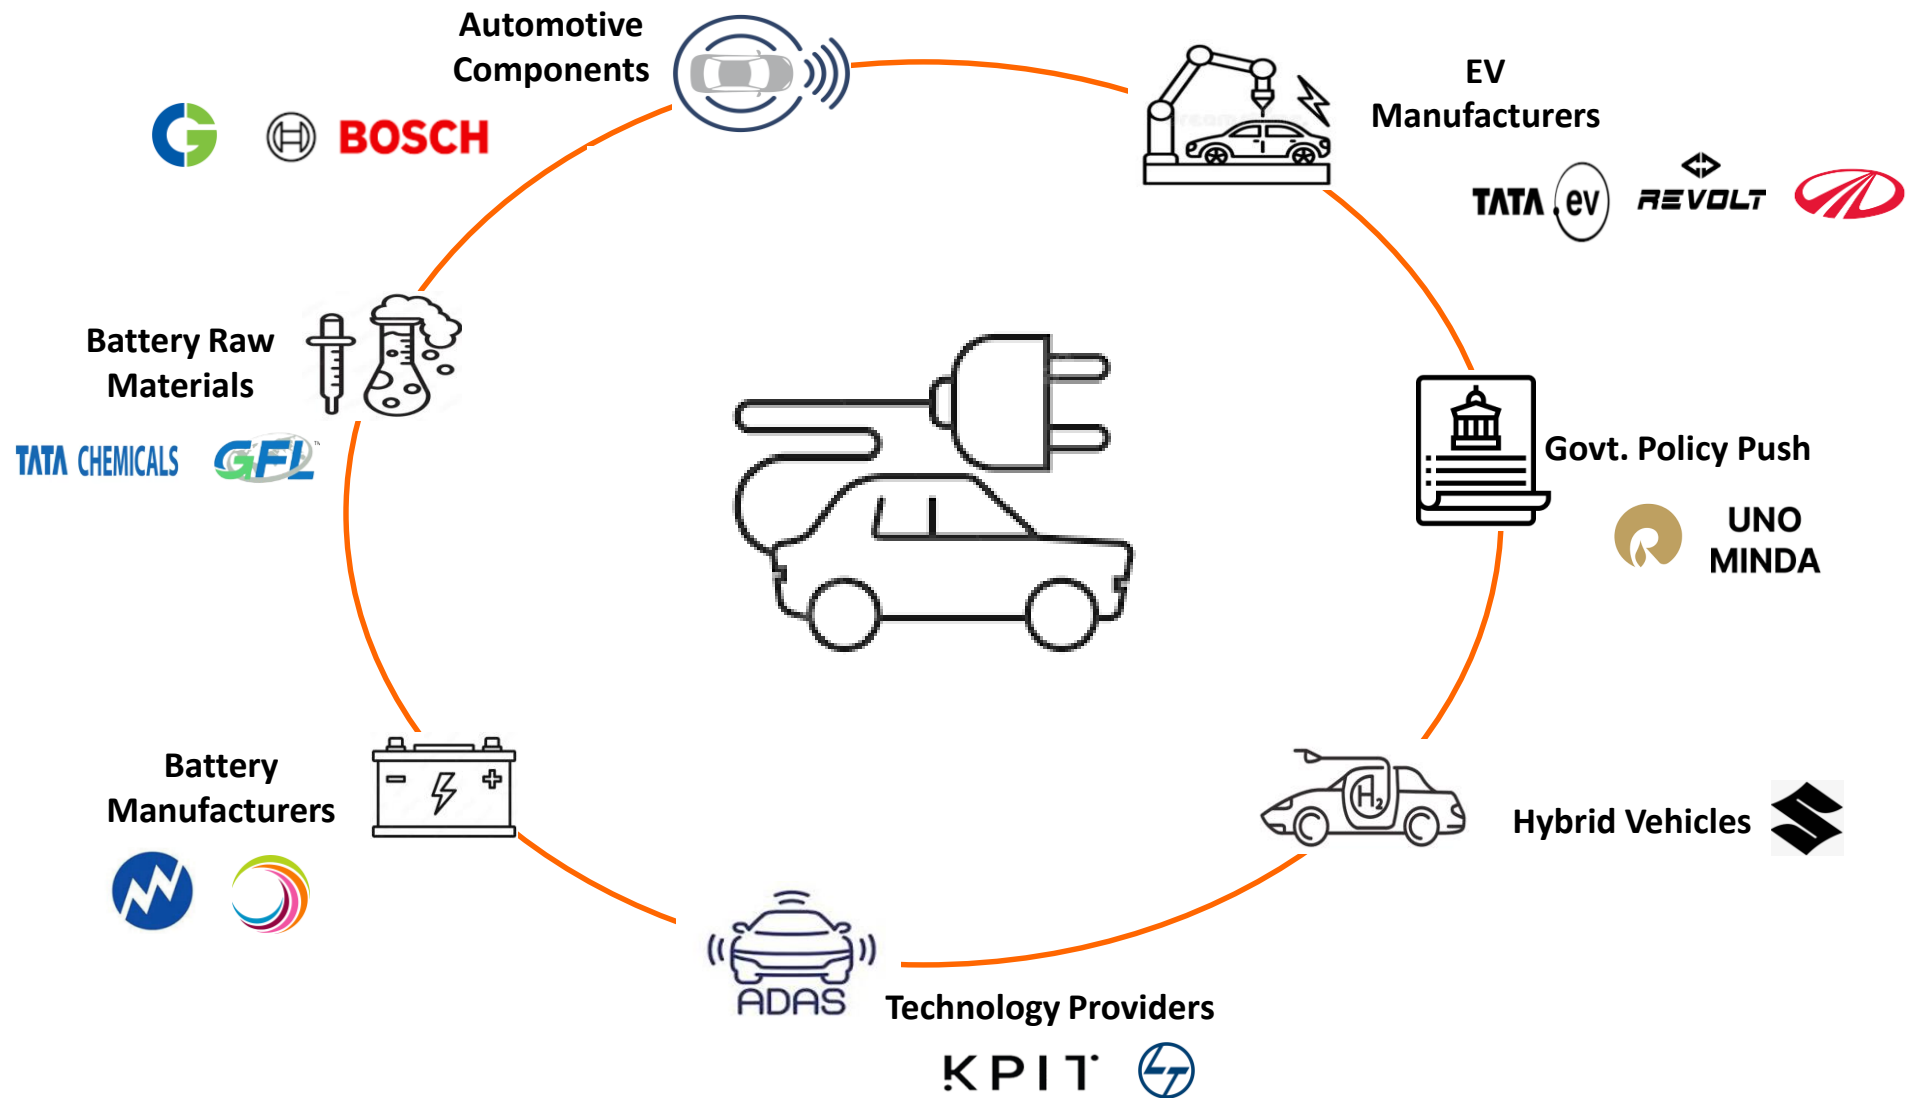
Automotive Components

BOSCH

EV Manufacturers

TATA ev

REVOLT

Battery Raw Materials

TATA CHEMICALS

GFL

Govt. Policy Push

UNO MINDA

Battery Manufacturers

Hybrid Vehicles

ADAS

Technology Providers

KPIT